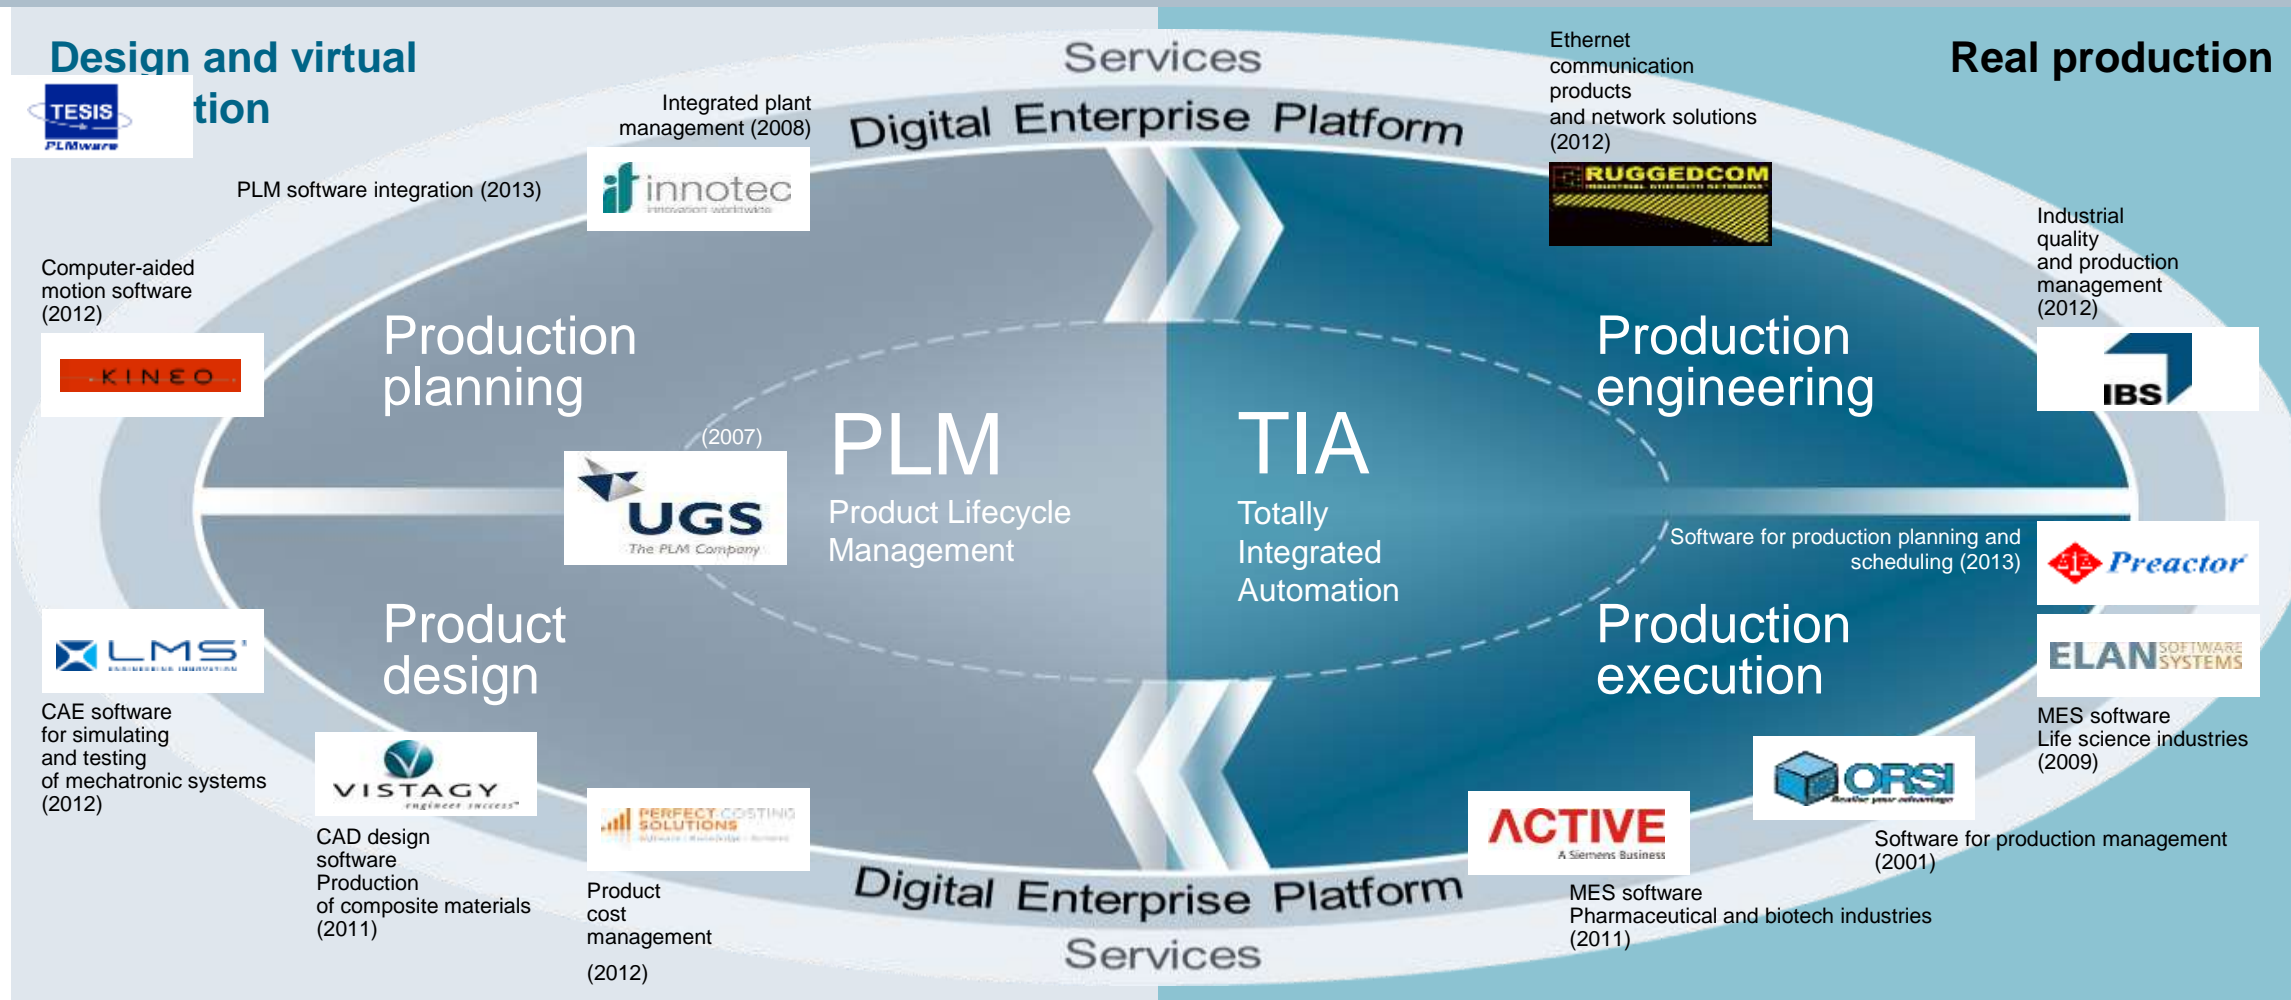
Design and virtual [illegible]tion

TESIS PLMware

Services

Digital Enterprise Platform

Ethernet communication products and network solutions (2012)

RUGGEDCOM

Real production

Integrated plant management (2008)

innotec innovation worldwide

PLM software integration (2013)

Industrial quality and production management (2012)

IBS

Computer-aided motion software (2012)

KINEO

Production planning

Production engineering

(2007)

UGS The PLM Company

PLM

Product Lifecycle Management

TIA

Totally Integrated Automation

Software for production planning and scheduling (2013)

Preactor

LMS

Product design

Production execution

ELAN SOFTWARE SYSTEMS

CAE software for simulating and testing of mechatronic systems (2012)

VISTAGY engineer success

MES software Life science industries (2009)

ORSI

CAD design software Production of composite materials (2011)

PERFECT COSTING SOLUTIONS

Product cost management

(2012)

ACTIVE A Siemens Business

Software for production management (2001)

MES software Pharmaceutical and biotech industries (2011)

Digital Enterprise Platform

Services